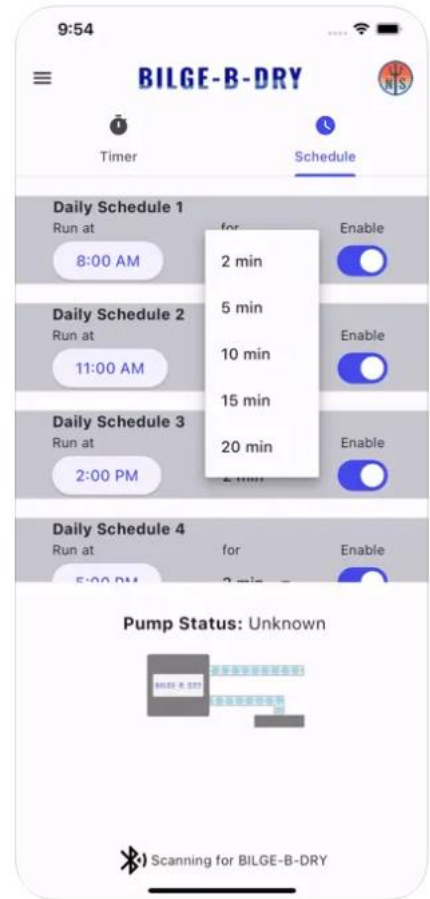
9:54

BILGE-B-DRY

Timer

Schedule

Daily Schedule 1
Run at
8:00 AM
for
Enable

2 min
5 min
10 min
15 min
20 min

Daily Schedule 2
Run at
11:00 AM
Enable

Daily Schedule 3
Run at
2:00 PM
Enable

Daily Schedule 4
Run at
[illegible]
for
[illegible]
Enable

Pump Status: Unknown

BILGE-B-DRY

Scanning for BILGE-B-DRY